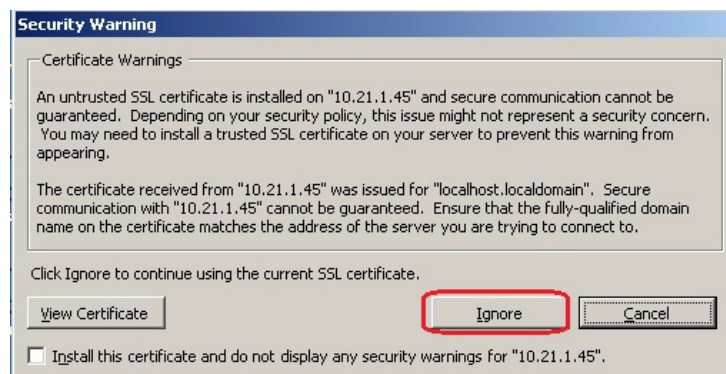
Security Warning

Certificate Warnings

An untrusted SSL certificate is installed on "10.21.1.45" and secure communication cannot be guaranteed. Depending on your security policy, this issue might not represent a security concern. You may need to install a trusted SSL certificate on your server to prevent this warning from appearing.

The certificate received from "10.21.1.45" was issued for "localhost.localdomain". Secure communication with "10.21.1.45" cannot be guaranteed. Ensure that the fully-qualified domain name on the certificate matches the address of the server you are trying to connect to.

Click Ignore to continue using the current SSL certificate.

View Certificate

Ignore

Cancel

Install this certificate and do not display any security warnings for "10.21.1.45".